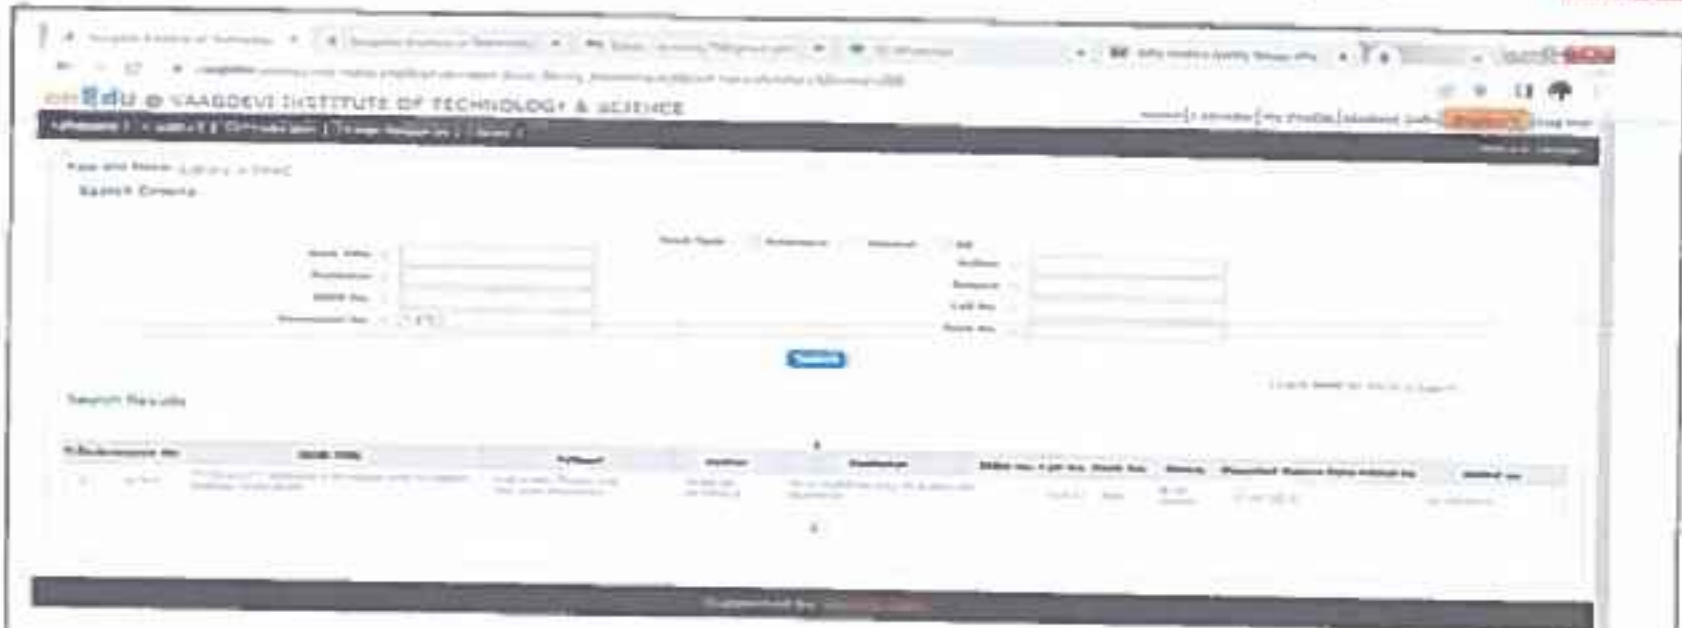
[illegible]Edu @ VAAGDEVI INSTITUTE OF TECHNOLOGY & SCIENCE

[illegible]

Search Criteria

Book Title :
Publisher :
ISBN No :
Accession No :

Book Type : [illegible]

Author :
Subject :
Call No :
Rack No :

Search

Search Results

| S.No | Accession No | Book Title | Subject | Author | Publisher | ISBN No | Call No | Rack No | Status | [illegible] | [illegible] |
|---|---|---|---|---|---|---|---|---|---|---|---|
| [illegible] | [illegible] | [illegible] | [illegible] | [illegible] | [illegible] | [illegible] | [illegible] | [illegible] | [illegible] | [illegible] | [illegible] |

Supported by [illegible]